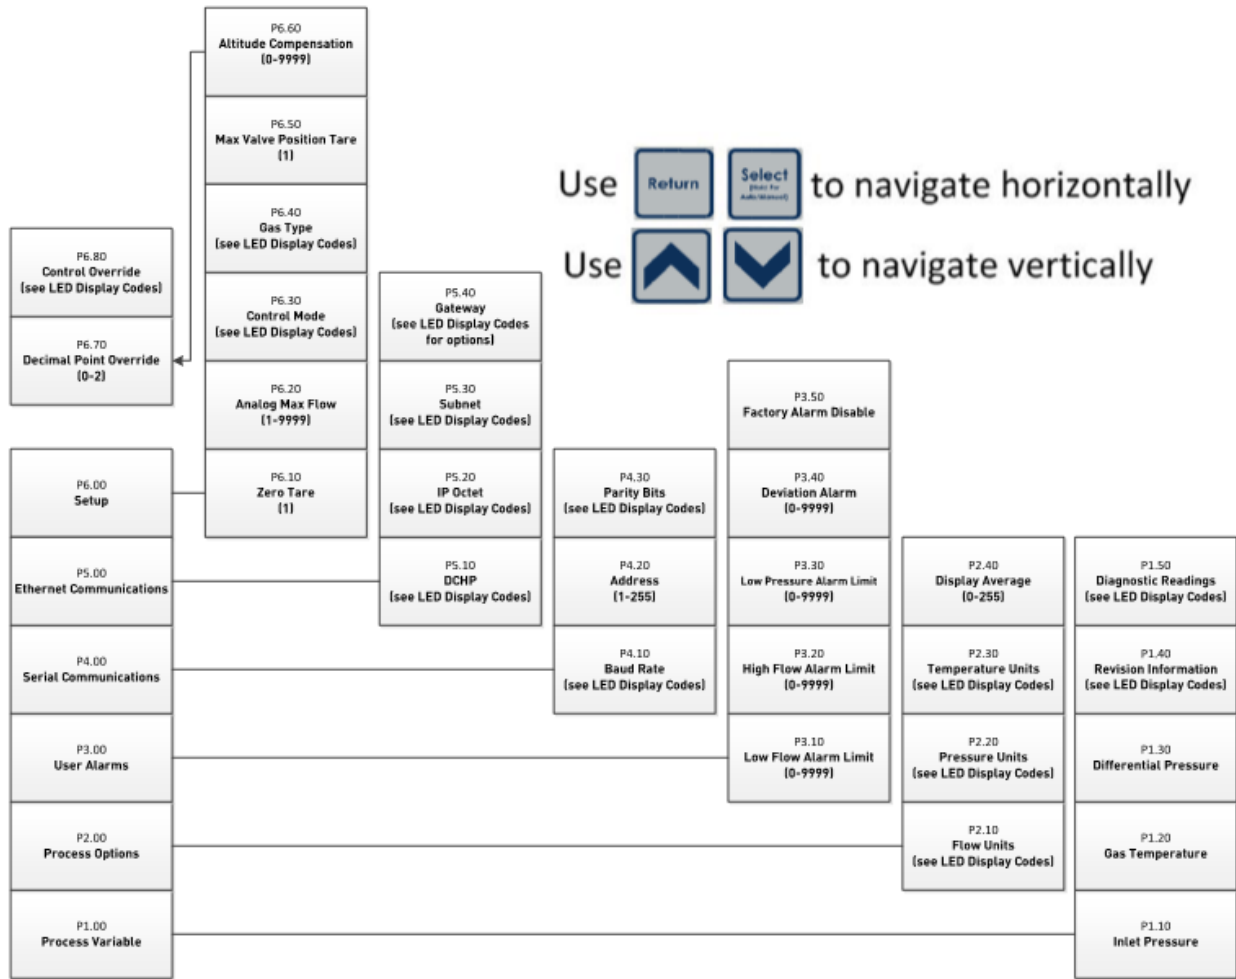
Use Return Select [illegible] to navigate horizontally

Use to navigate vertically

P6.60
Altitude Compensation
(0-9999)

P6.50
Max Valve Position Tare
(1)

P6.40
Gas Type
(see LED Display Codes)

P6.30
Control Mode
(see LED Display Codes)

P6.20
Analog Max Flow
(1-9999)

P6.10
Zero Tare
(1)

P6.80
Control Override
(see LED Display Codes)

P6.70
Decimal Point Override
(0-2)

P6.00
Setup

P5.00
Ethernet Communications

P4.00
Serial Communications

P3.00
User Alarms

P2.00
Process Options

P1.00
Process Variable

P5.40
Gateway
(see LED Display Codes for options)

P5.30
Subnet
(see LED Display Codes)

P5.20
IP Octet
(see LED Display Codes)

P5.10
DCHP
(see LED Display Codes)

P4.30
Parity Bits
(see LED Display Codes)

P4.20
Address
(1-255)

P4.10
Baud Rate
(see LED Display Codes)

P3.50
Factory Alarm Disable

P3.40
Deviation Alarm
(0-9999)

P3.30
Low Pressure Alarm Limit
(0-9999)

P3.20
High Flow Alarm Limit
(0-9999)

P3.10
Low Flow Alarm Limit
(0-9999)

P2.40
Display Average
(0-255)

P2.30
Temperature Units
(see LED Display Codes)

P2.20
Pressure Units
(see LED Display Codes)

P2.10
Flow Units
(see LED Display Codes)

P1.50
Diagnostic Readings
(see LED Display Codes)

P1.40
Revision Information
(see LED Display Codes)

P1.30
Differential Pressure

P1.20
Gas Temperature

P1.10
Inlet Pressure